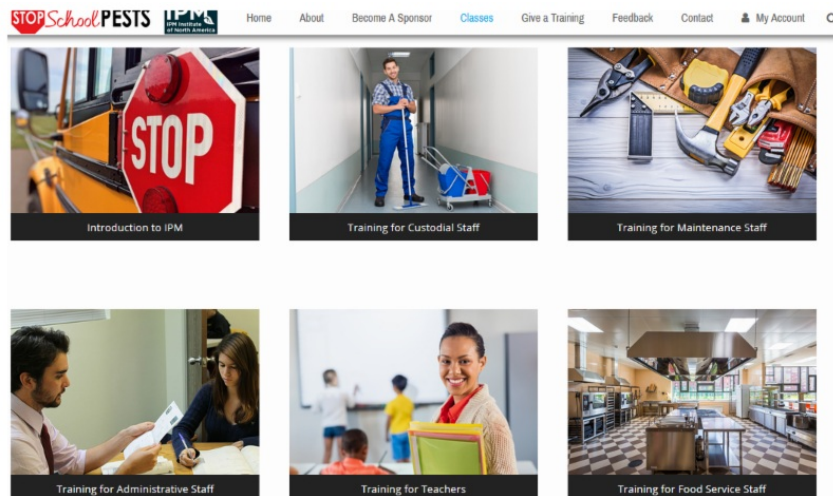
STOP School PESTS

IPM IPM Institute of North America

Home About Become A Sponsor Classes Give a Training Feedback Contact My Account

STOP

Introduction to IPM

Training for Custodial Staff

Training for Maintenance Staff

Training for Administrative Staff

Training for Teachers

Training for Food Service Staff